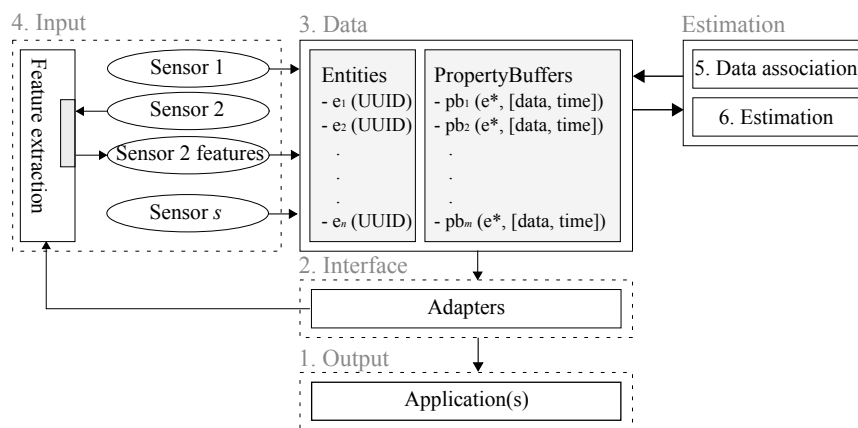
4. Input

Feature extraction

Sensor 1

Sensor 2

Sensor 2 features

Sensor $s$

3. Data

Entities
- $e_1$ (UUID)
- $e_2$ (UUID)
.
.
.
- $e_n$ (UUID)

PropertyBuffers
- $pb_1$ (e*, [data, time])
- $pb_2$ (e*, [data, time])
.
.
.
- $pb_m$ (e*, [data, time])

Estimation

5. Data association

6. Estimation

2. Interface

Adapters

1. Output

Application(s)